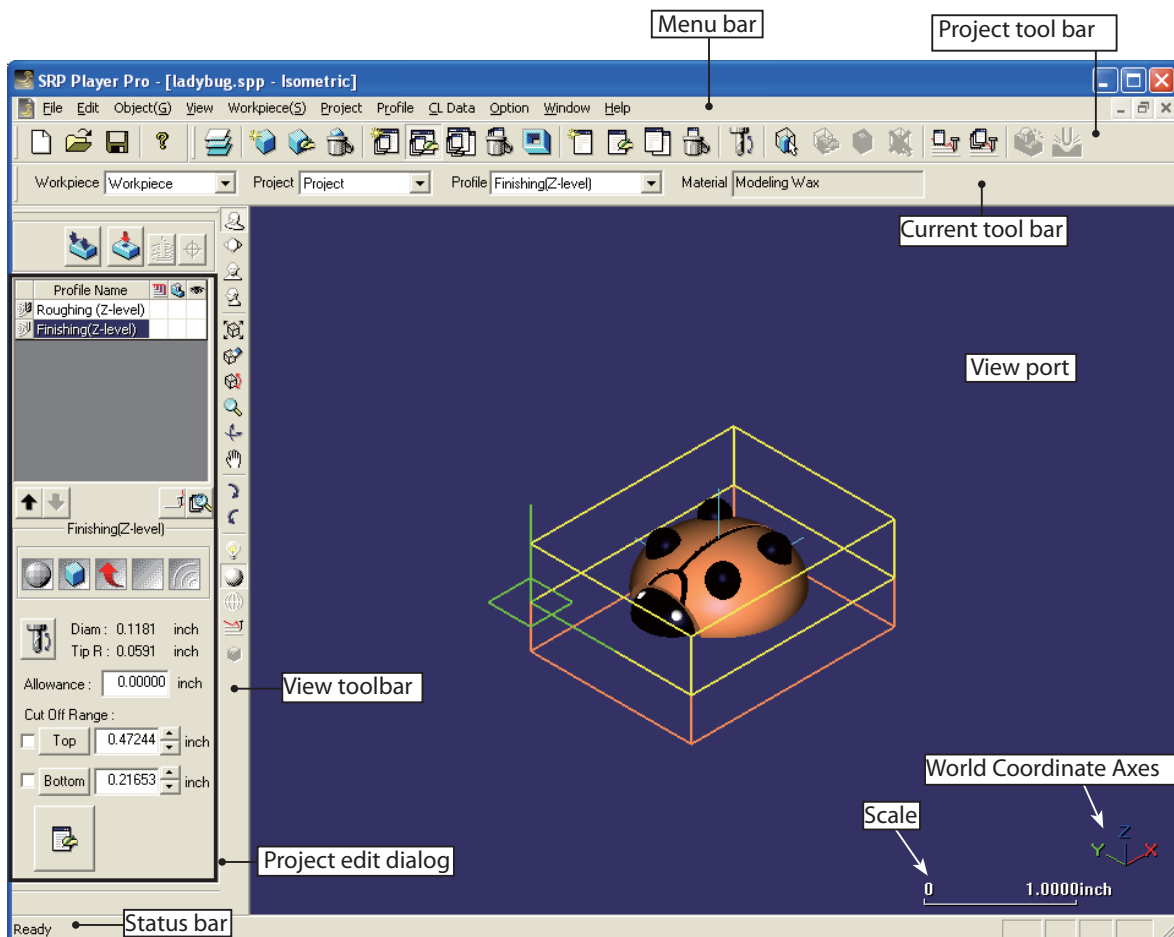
Menu bar

Project tool bar

SRP Player Pro - [ladybug.spp - Isometric]

File Edit Object(G) View Workpiece(S) Project Profile CL Data Option Window Help

Workpiece Workpiece Project Project Profile Finishing(Z-level) Material Modeling Wax

Current tool bar

| Profile Name | | | |
|---|---|---|---|
| Roughing (Z-level) | | | |
| Finishing(Z-level) | | | |

View port

Finishing(Z-level)

Diam : 0.1181 inch
Tip R : 0.0591 inch

Allowance : 0.00000 inch

View toolbar

Cut Off Range :

Top 0.47244 inch

Bottom 0.21653 inch

World Coordinate Axes

Scale

Z
Y X

0 1.0000inch

Project edit dialog

Ready

Status bar